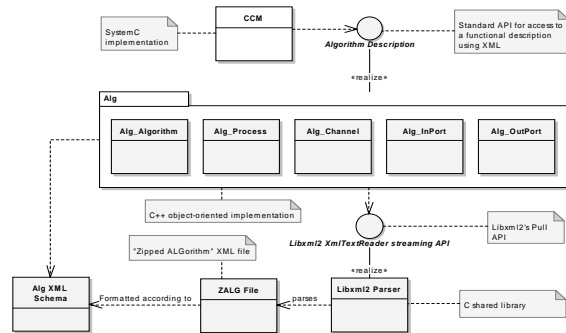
SystemC implementation

CCM

Algorithm Description

Standard API for access to a functional description using XML

«realize»

Alg

Alg_Algorithm

Alg_Process

Alg_Channel

Alg_InPort

Alg_OutPort

C++ object-oriented implementation

Libxml2 XmlTextReader streaming API

Libxml2's Pull API

"Zipped ALGorithm" XML file

«realize»

Alg XML Schema

Formatted according to

ZALG File

parses

Libxml2 Parser

C shared library